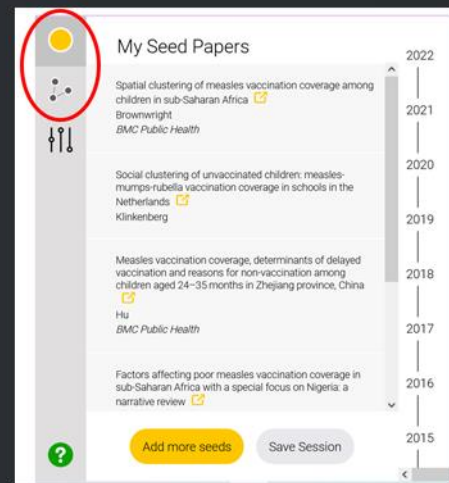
My Seed Papers

Spatial clustering of measles vaccination coverage among children in sub-Saharan Africa
Brownwright
BMC Public Health

Social clustering of unvaccinated children: measles-mumps-rubella vaccination coverage in schools in the Netherlands
Klinkenberg

Measles vaccination coverage, determinants of delayed vaccination and reasons for non-vaccination among children aged 24–35 months in Zhejiang province, China
Hu
BMC Public Health

Factors affecting poor measles vaccination coverage in sub-Saharan Africa with a special focus on Nigeria: a narrative review

Add more seeds
Save Session

2022
2021
2020
2019
2018
2017
2016
2015